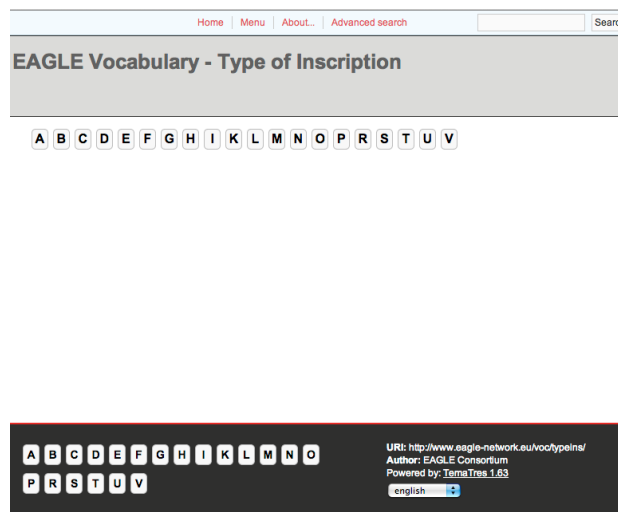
Home | Menu | About... | Advanced search

Searc

EAGLE Vocabulary - Type of Inscription

A B C D E F G H I K L M N O P R S T U V

A B C D E F G H I K L M N O
P R S T U V

URI: http://www.eagle-network.eu/voc/typeins/
Author: EAGLE Consortium
Powered by: TemaTres 1.63

english